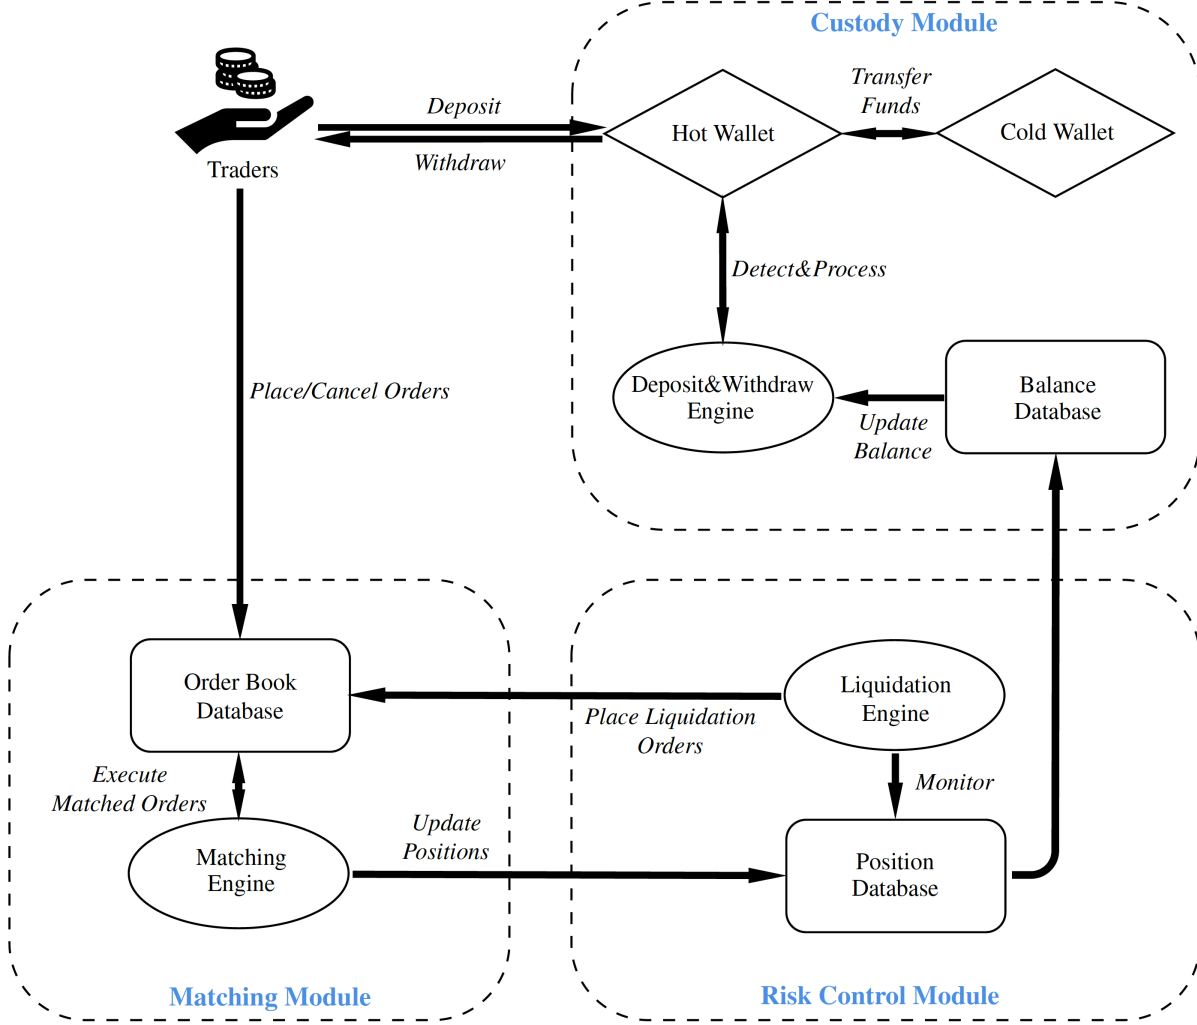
Custody Module

Traders

Deposit

Withdraw

Hot Wallet

Transfer Funds

Cold Wallet

Detect&Process

Place/Cancel Orders

Deposit&Withdraw Engine

Update Balance

Balance Database

Order Book Database

Place Liquidation Orders

Liquidation Engine

Execute Matched Orders

Monitor

Update Positions

Matching Engine

Position Database

Matching Module

Risk Control Module